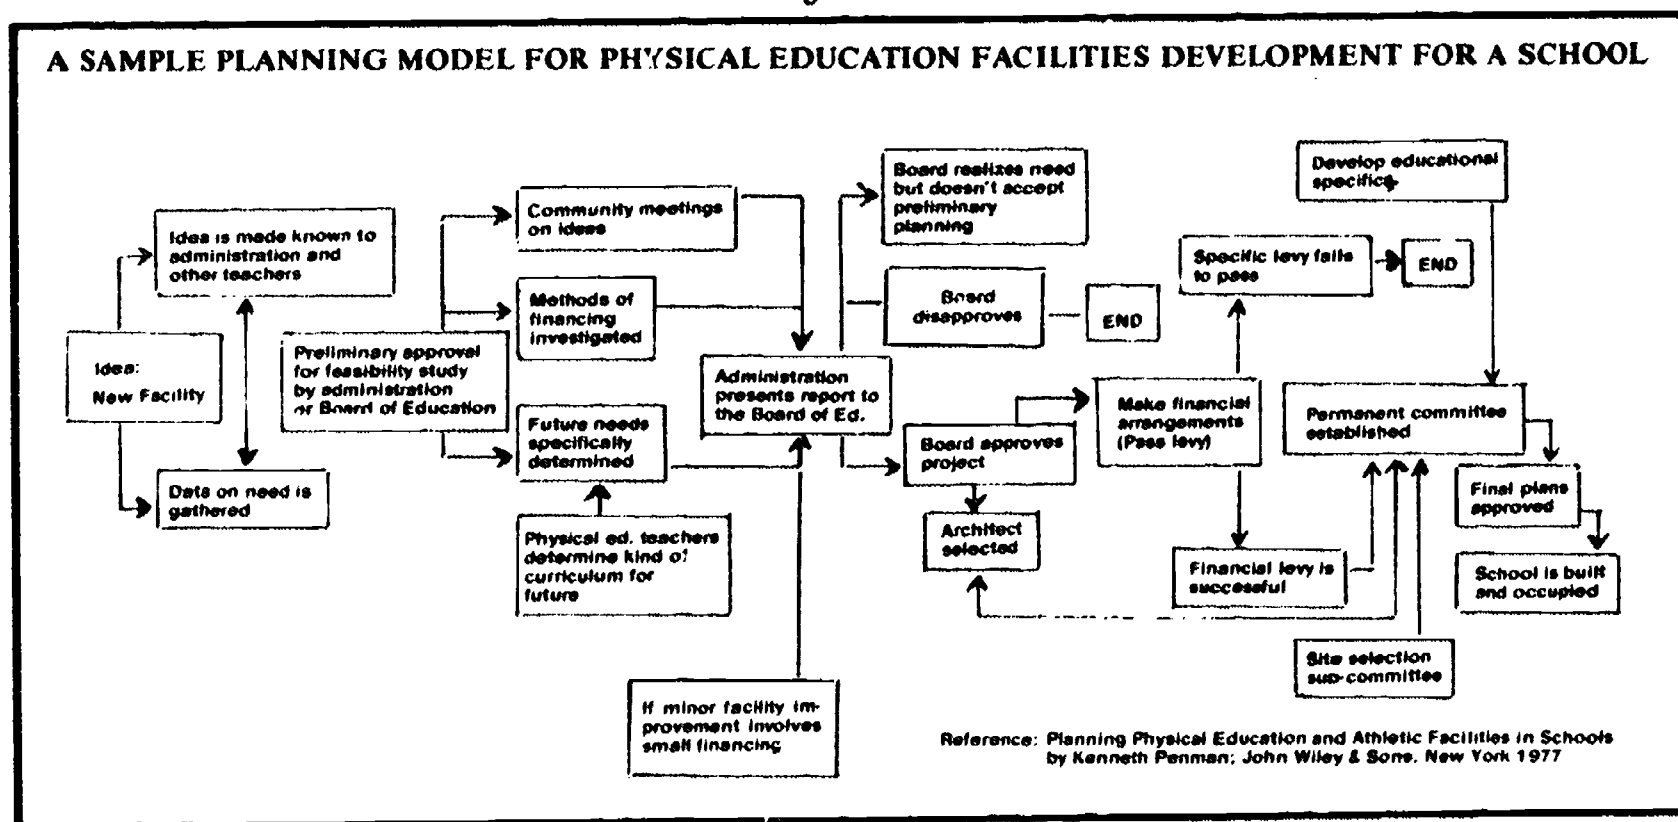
A SAMPLE PLANNING MODEL FOR PHYSICAL EDUCATION FACILITIES DEVELOPMENT FOR A SCHOOL

Idea: New Facility

Idea is made known to administration and other teachers

Data on need is gathered

Preliminary approval for feasibility study by administration or Board of Education

Community meetings on ideas

Methods of financing investigated

Future needs specifically determined

Physical ed. teachers determine kind of curriculum for future

If minor facility improvement involves small financing

Administration presents report to the Board of Ed.

Board realizes need but doesn't accept preliminary planning

Board disapproves

END

Board approves project

Architect selected

Make financial arrangements (Pass levy)

Specific levy fails to pass

END

Financial levy is successful

Develop educational specifics

Permanent committee established

Site selection sub-committee

Final plans approved

School is built and occupied

Reference: Planning Physical Education and Athletic Facilities in Schools by Kenneth Penman; John Wiley & Sons, New York 1977